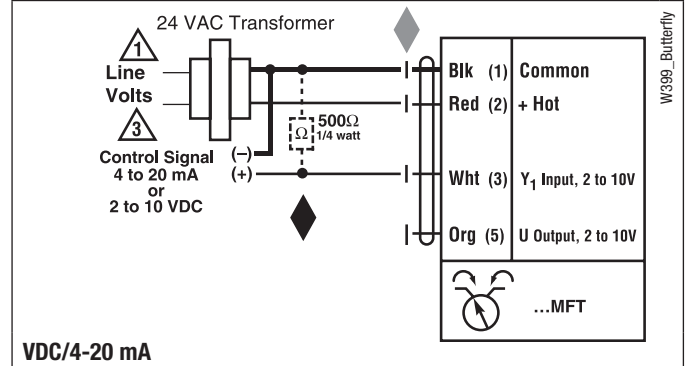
24 VAC Transformer

1
Line
Volts

3
Control Signal
4 to 20 mA
or
2 to 10 VDC

(–)
(+)

500$\Omega$
$\Omega$
1/4 watt

W399_Butterfly

| | | |
|---|---|---|
| Blk | (1) | Common |
| Red | (2) | + Hot |
| Wht | (3) | $Y_1$ Input, 2 to 10V |
| Org | (5) | U Output, 2 to 10V |

...MFT

VDC/4-20 mA